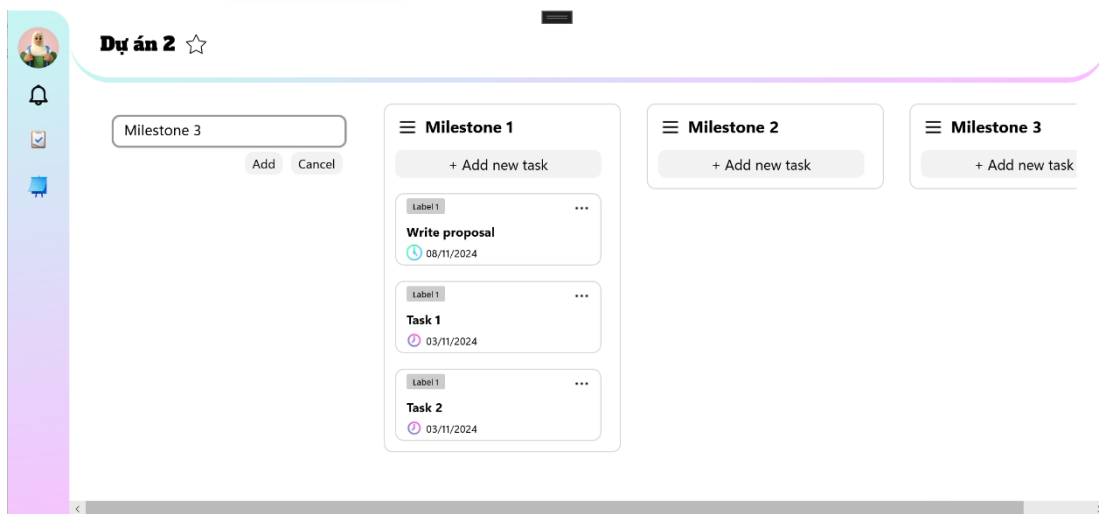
Dự án 2 ☆

Milestone 3

Add Cancel

Milestone 1

+ Add new task

Label 1

Write proposal

08/11/2024

Label 1

Task 1

03/11/2024

Label 1

Task 2

03/11/2024

Milestone 2

+ Add new task

Milestone 3

+ Add new task